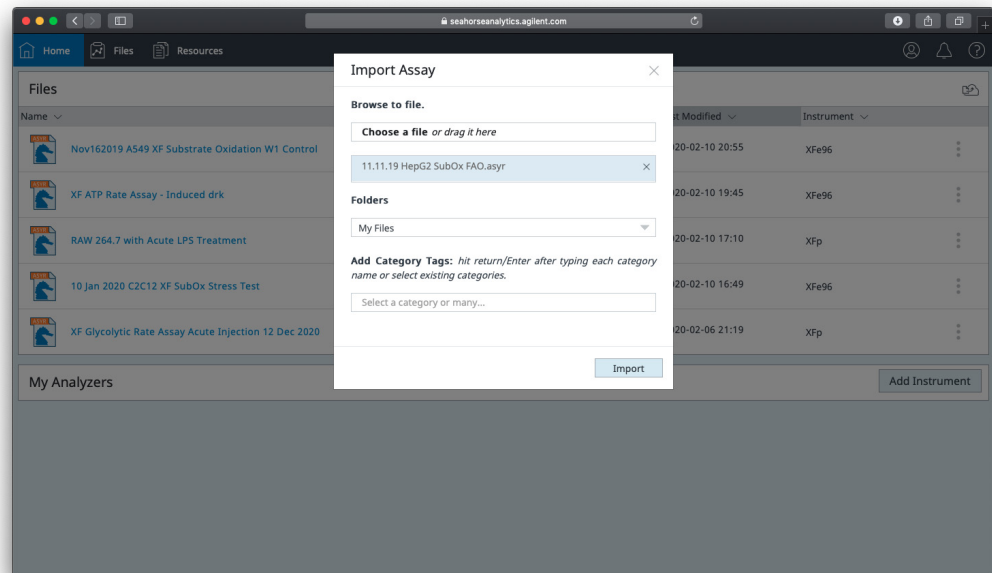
seahorseanalytics.agilent.com

Home Files Resources

Files

Name

Nov162019 A549 XF Substrate Oxidation W1 Control

XF ATP Rate Assay - Induced drk

RAW 264.7 with Acute LPS Treatment

10 Jan 2020 C2C12 XF SubOx Stress Test

XF Glycolytic Rate Assay Acute Injection 12 Dec 2020

st Modified

20-02-10 20:55

20-02-10 19:45

20-02-10 17:10

20-02-10 16:49

20-02-06 21:19

Instrument

XFe96

XFe96

XFp

XFe96

XFp

My Analyzers

Add Instrument

Import Assay

Browse to file.

**Choose a file** *or drag it here*

11.11.19 HepG2 SubOx FAO.asyr

Folders

My Files

**Add Category Tags:** *hit return/Enter after typing each category name or select existing categories.*

Select a category or many...

Import